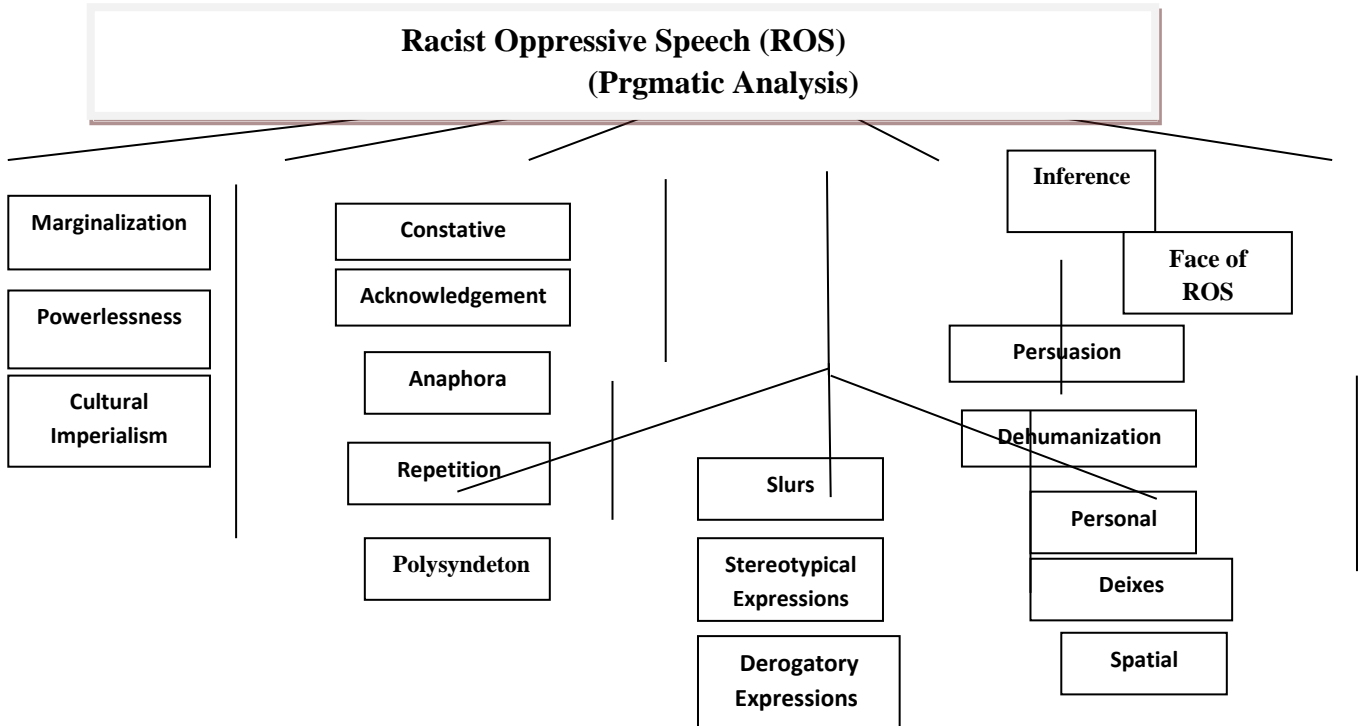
Racist Oppressive Speech (ROS)
(Prgmatic Analysis)

Marginalization

Powerlessness

Cultural Imperialism

Constative

Acknowledgement

Anaphora

Repetition

Polysyndeton

Slurs

Stereotypical Expressions

Derogatory Expressions

Inference

Face of ROS

Persuasion

Dehumanization

Personal

Deixes

Spatial